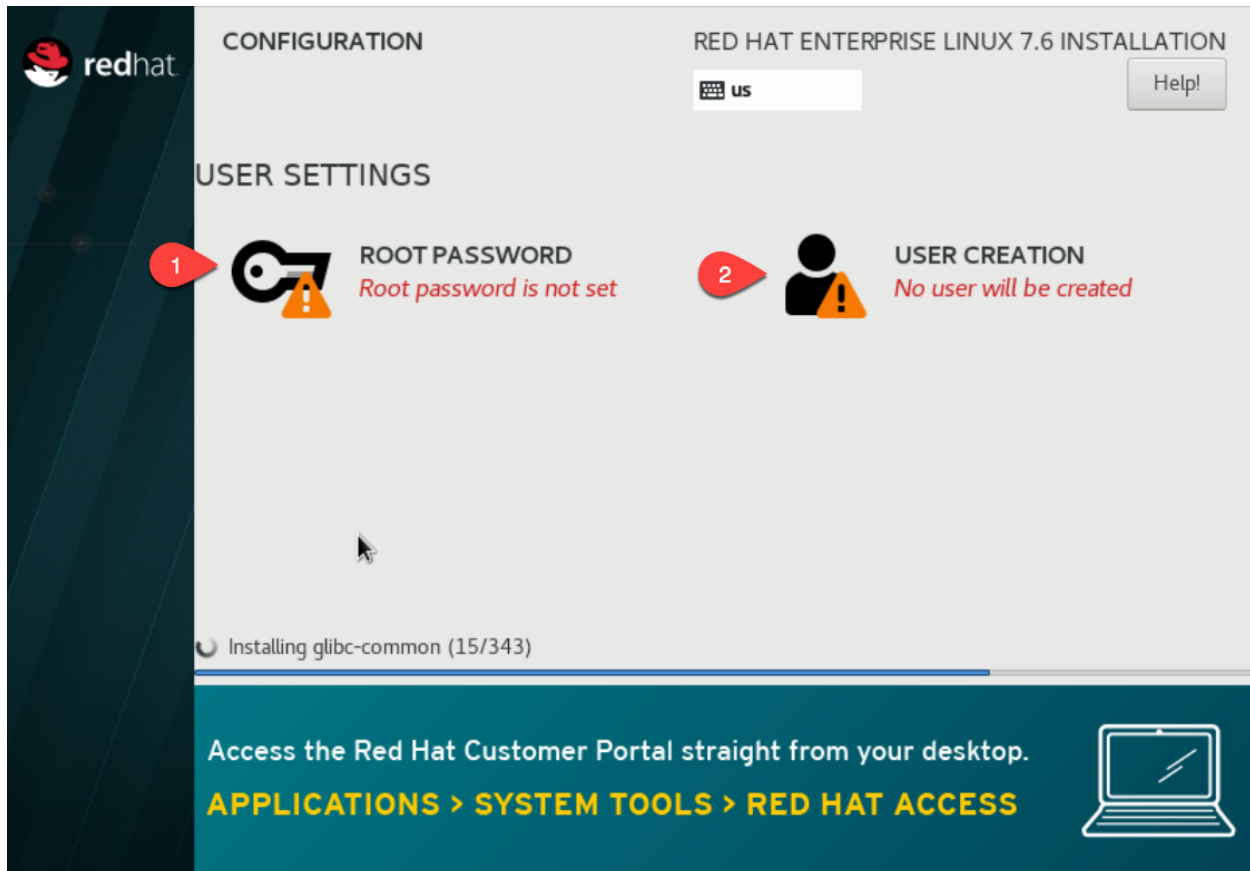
redhat

CONFIGURATION

RED HAT ENTERPRISE LINUX 7.6 INSTALLATION

us

Help!

USER SETTINGS

1

ROOT PASSWORD
Root password is not set

2

USER CREATION
No user will be created

Installing glibc-common (15/343)

Access the Red Hat Customer Portal straight from your desktop.

APPLICATIONS > SYSTEM TOOLS > RED HAT ACCESS